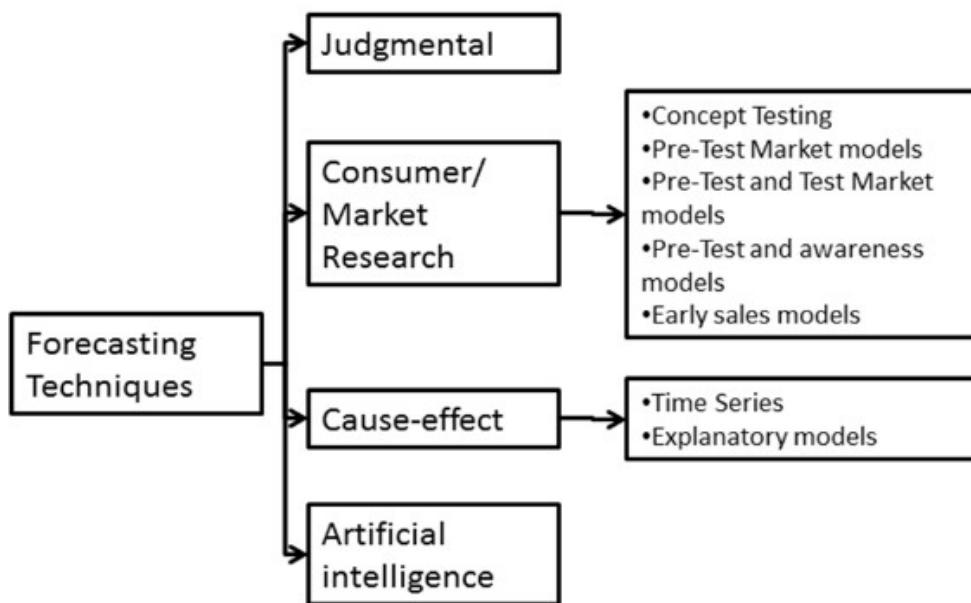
Forecasting Techniques

Judgmental

Consumer/ Market Research

•Concept Testing
•Pre-Test Market models
•Pre-Test and Test Market models
•Pre-Test and awareness models
•Early sales models

Cause-effect

•Time Series
•Explanatory models

Artificial intelligence